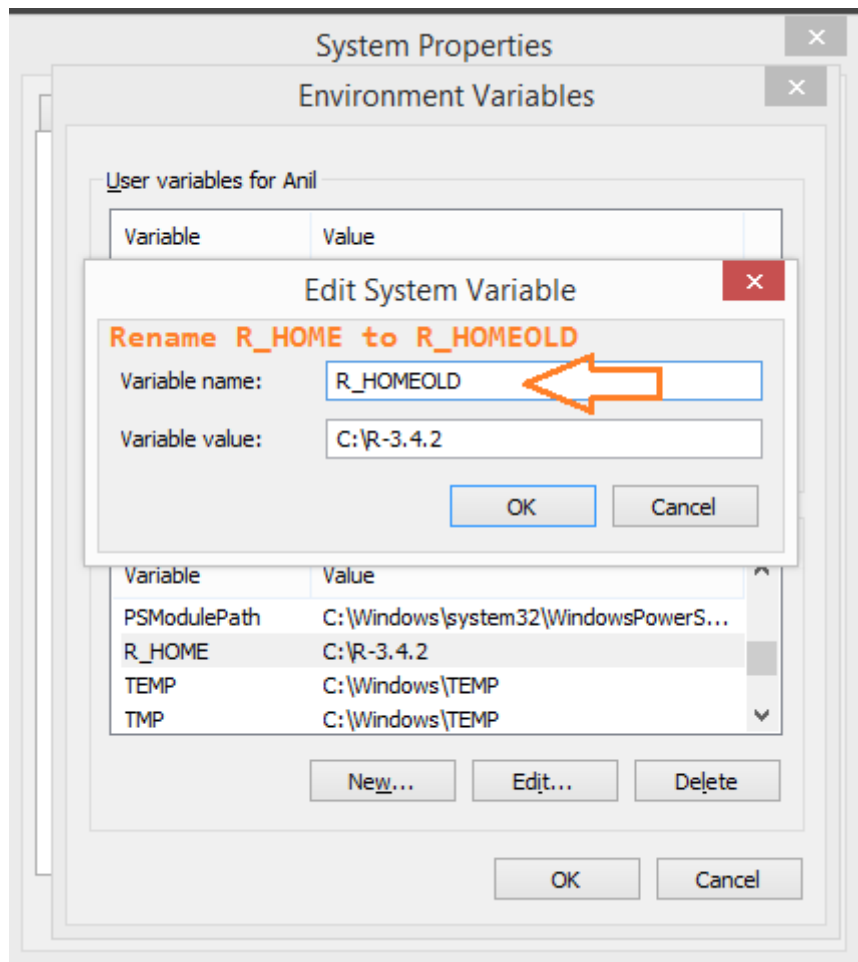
System Properties

Environment Variables

User variables for Anil

| Variable | Value |
|---|---|

Edit System Variable

Rename R_HOME to R_HOMEOLD

Variable name: R_HOMEOLD

Variable value: C:\R-3.4.2

OK Cancel

| Variable | Value |
|---|---|
| PSModulePath | C:\Windows\system32\WindowsPowerS... |
| R_HOME | C:\R-3.4.2 |
| TEMP | C:\Windows\TEMP |
| TMP | C:\Windows\TEMP |

New... Edit... Delete

OK Cancel